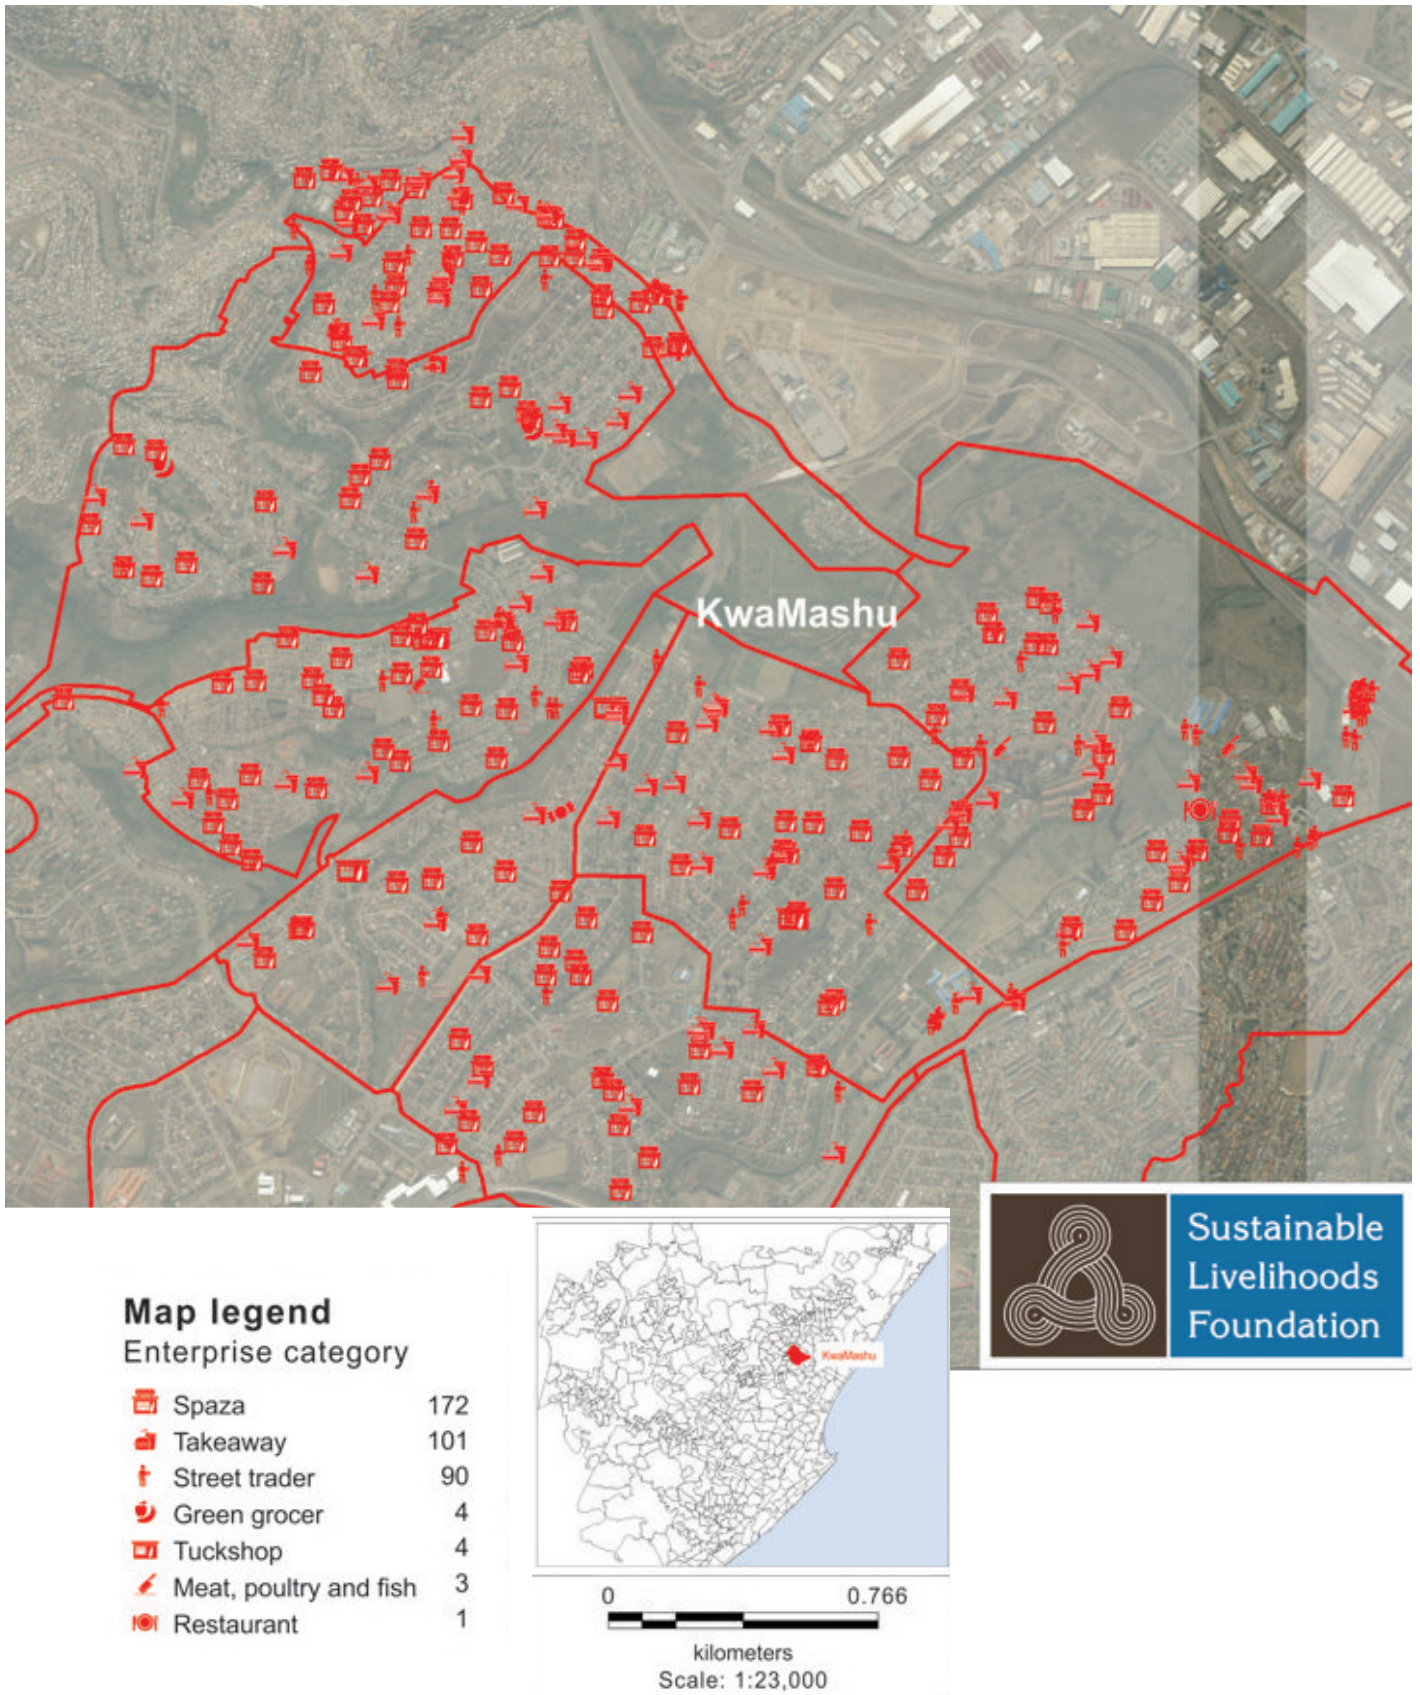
KwaMashu

Sustainable Livelihoods Foundation

Map legend
Enterprise category

| | |
|---|---|
| Spaza | 172 |
| Takeaway | 101 |
| Street trader | 90 |
| Green grocer | 4 |
| Tuckshop | 4 |
| Meat, poultry and fish | 3 |
| Restaurant | 1 |

KwaMashu

0 0.766
kilometers
Scale: 1:23,000